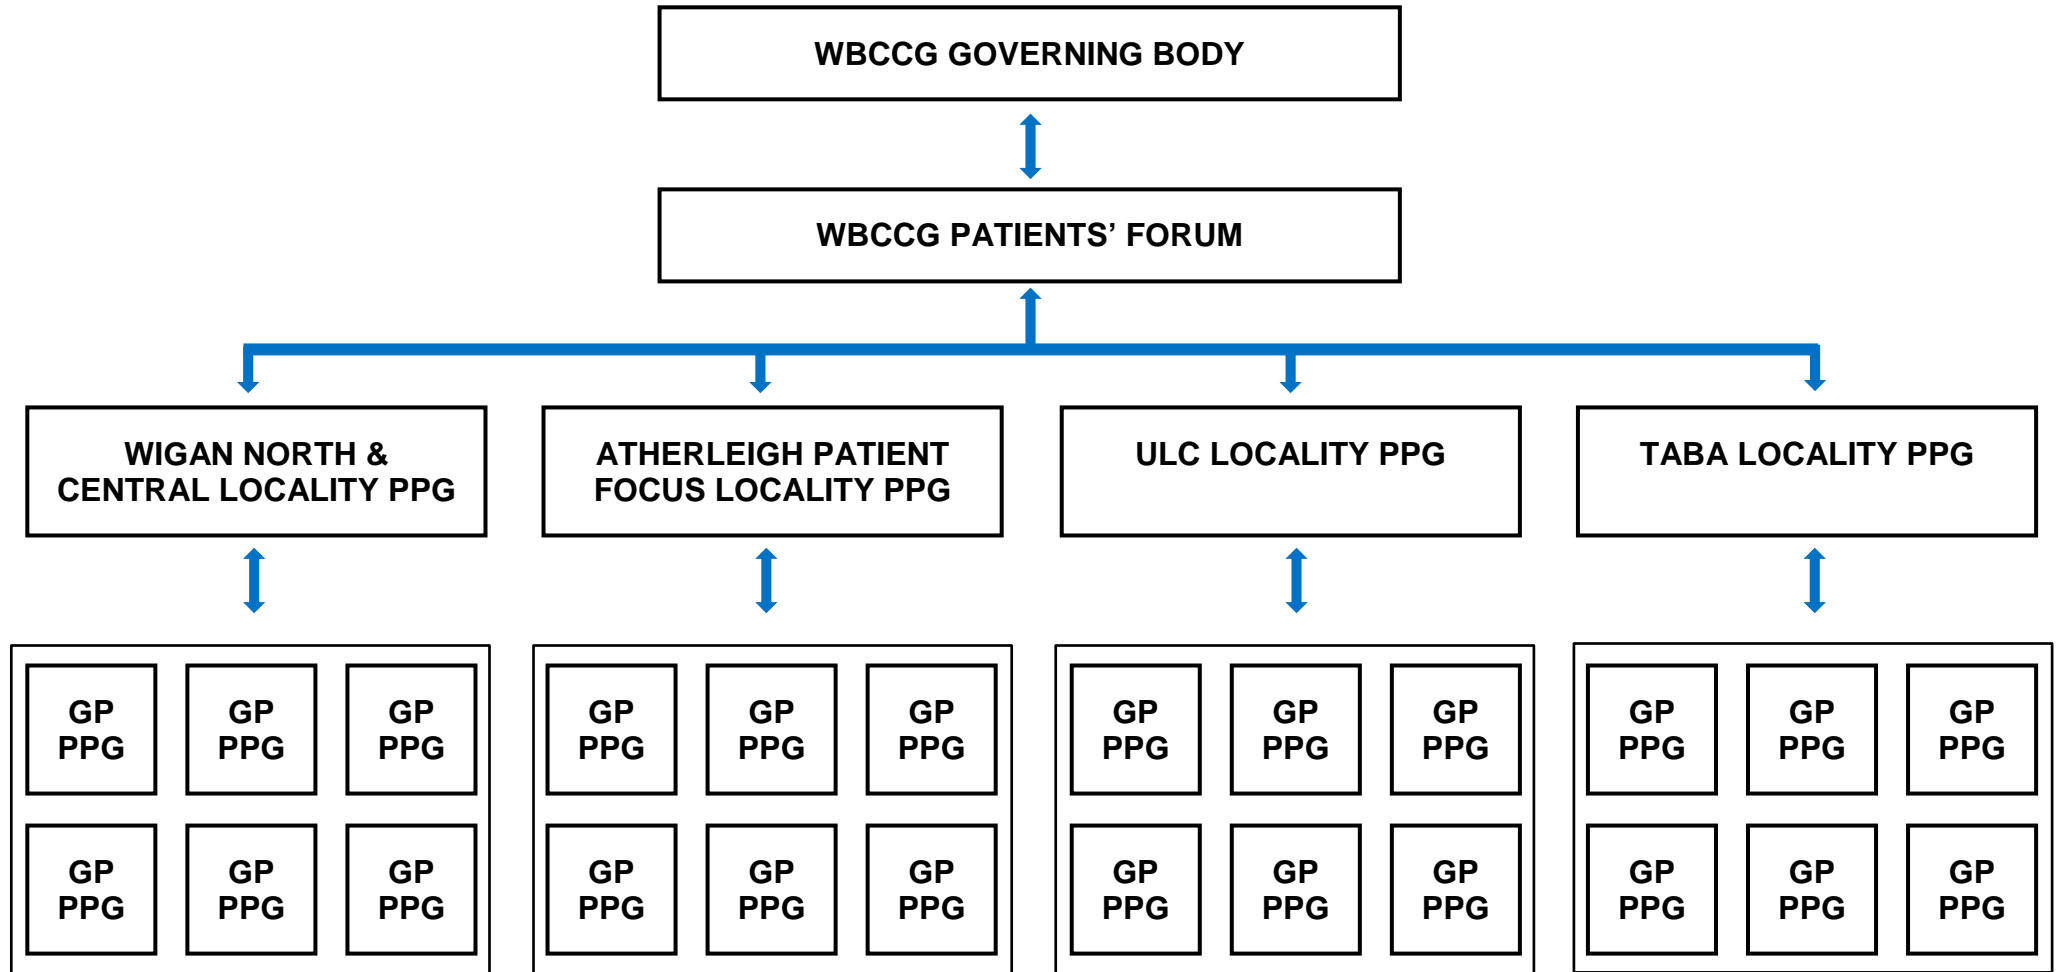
WBCCG GOVERNING BODY

WBCCG PATIENTS' FORUM

WIGAN NORTH & CENTRAL LOCALITY PPG

ATHERLEIGH PATIENT FOCUS LOCALITY PPG

ULC LOCALITY PPG

TABA LOCALITY PPG

GP PPG
GP PPG
GP PPG
GP PPG
GP PPG
GP PPG

GP PPG
GP PPG
GP PPG
GP PPG
GP PPG
GP PPG

GP PPG
GP PPG
GP PPG
GP PPG
GP PPG
GP PPG

GP PPG
GP PPG
GP PPG
GP PPG
GP PPG
GP PPG